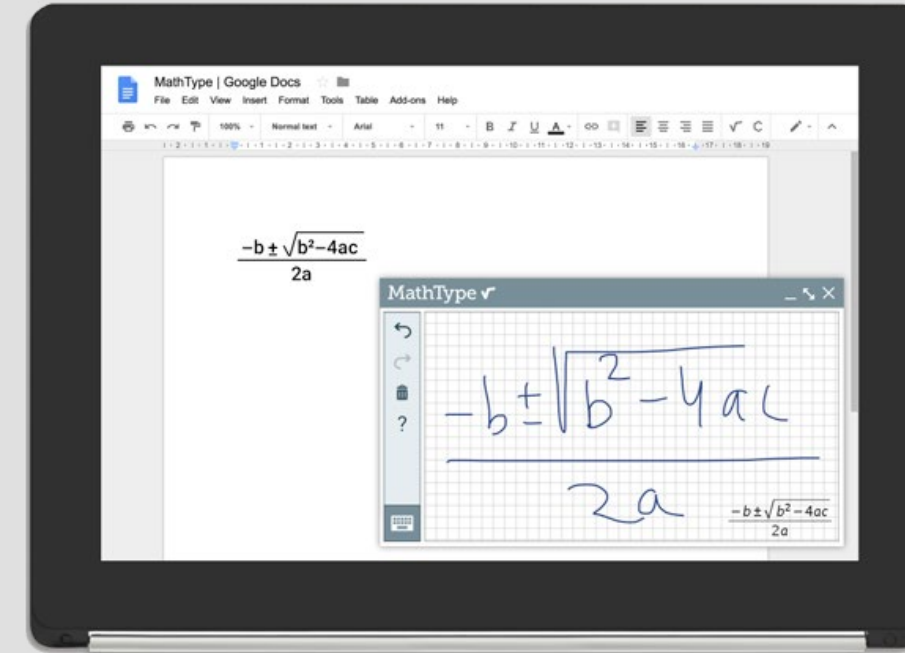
MathType | Google Docs
File Edit View Insert Format Tools Table Add-ons Help
100% Normal text Arial 11 B I U A

$\frac{-b \pm \sqrt{b^2-4ac}}{2a}$

MathType

?

$\frac{-b \pm \sqrt{b^2-4ac}}{2a}$

$\frac{-b \pm \sqrt{b^2-4ac}}{2a}$